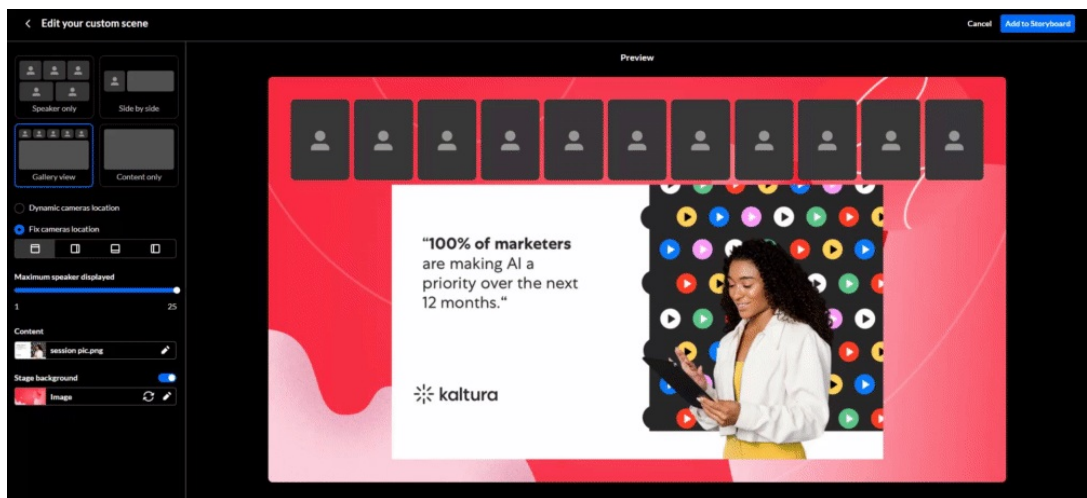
Edit your custom scene

Cancel

Add to Storyboard

Speaker only

Side by side

Gallery view

Content only

Dynamic cameras location

Fix cameras location

Maximum speaker displayed

1

25

Content

session pic.png

Stage background

Image

Preview

"100% of marketers are making AI a priority over the next 12 months."

kaltura